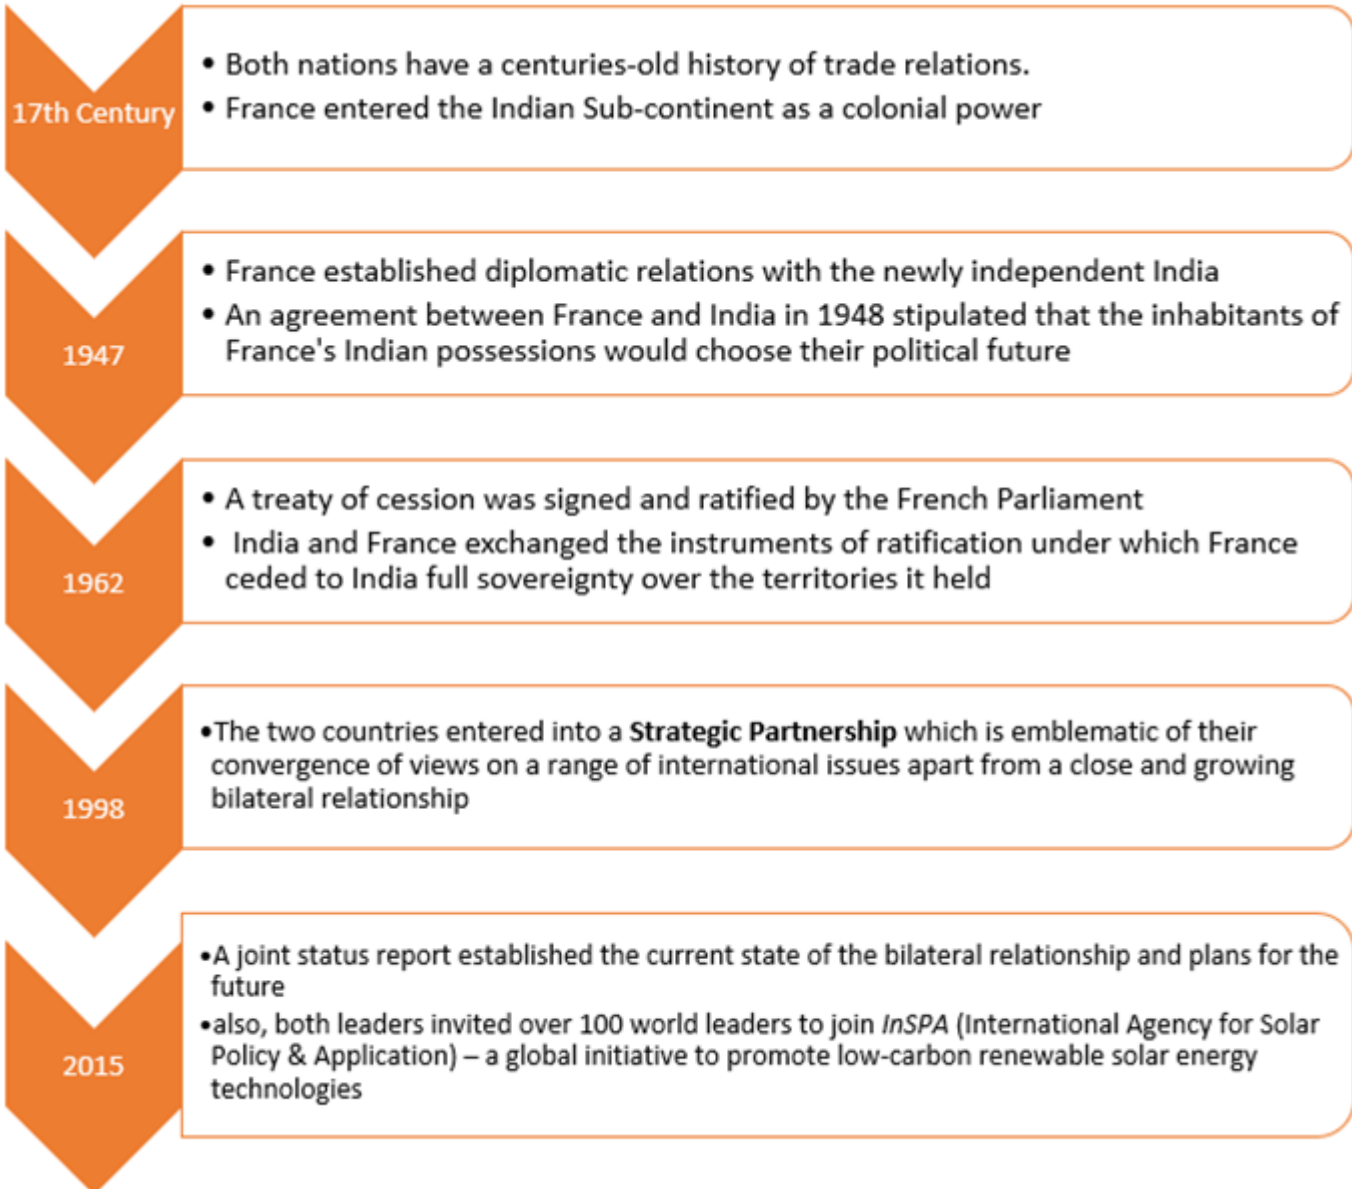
17th Century

• Both nations have a centuries-old history of trade relations.
• France entered the Indian Sub-continent as a colonial power

1947

• France established diplomatic relations with the newly independent India
• An agreement between France and India in 1948 stipulated that the inhabitants of France's Indian possessions would choose their political future

1962

• A treaty of cession was signed and ratified by the French Parliament
• India and France exchanged the instruments of ratification under which France ceded to India full sovereignty over the territories it held

1998

•The two countries entered into a **Strategic Partnership** which is emblematic of their convergence of views on a range of international issues apart from a close and growing bilateral relationship

2015

•A joint status report established the current state of the bilateral relationship and plans for the future
•also, both leaders invited over 100 world leaders to join *InSPA* (International Agency for Solar Policy & Application) – a global initiative to promote low-carbon renewable solar energy technologies